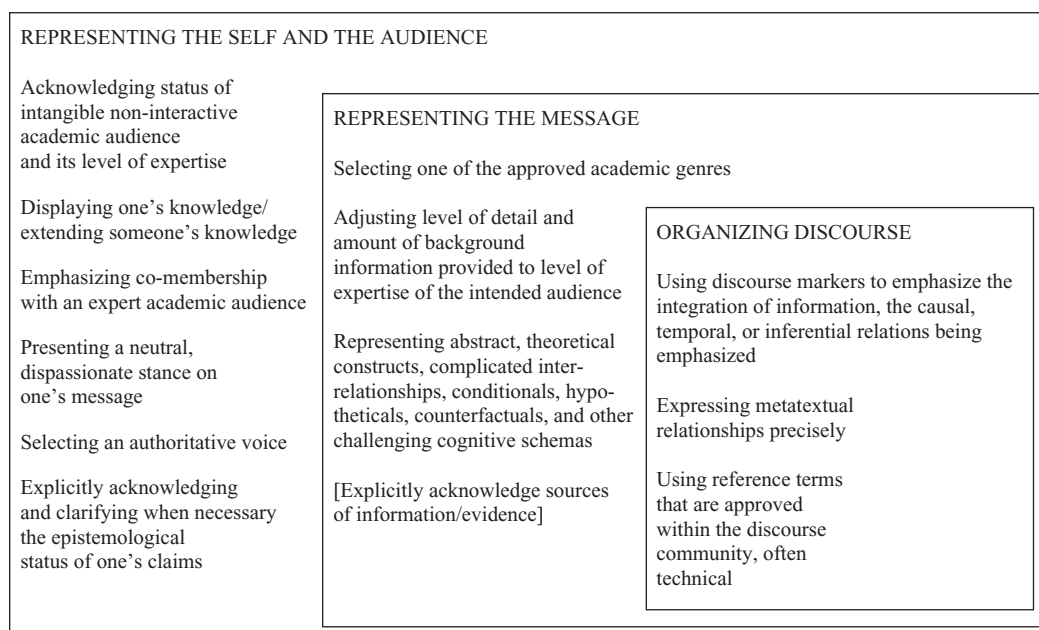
REPRESENTING THE SELF AND THE AUDIENCE

Acknowledging status of intangible non-interactive academic audience and its level of expertise

Displaying one's knowledge/ extending someone's knowledge

Emphasizing co-membership with an expert academic audience

Presenting a neutral, dispassionate stance on one's message

Selecting an authoritative voice

Explicitly acknowledging and clarifying when necessary the epistemological status of one's claims

REPRESENTING THE MESSAGE

Selecting one of the approved academic genres

Adjusting level of detail and amount of background information provided to level of expertise of the intended audience

Representing abstract, theoretical constructs, complicated interrelationships, conditionals, hypotheticals, counterfactuals, and other challenging cognitive schemas

[Explicitly acknowledge sources of information/evidence]

ORGANIZING DISCOURSE

Using discourse markers to emphasize the integration of information, the causal, temporal, or inferential relations being emphasized

Expressing metatextual relationships precisely

Using reference terms that are approved within the discourse community, often technical